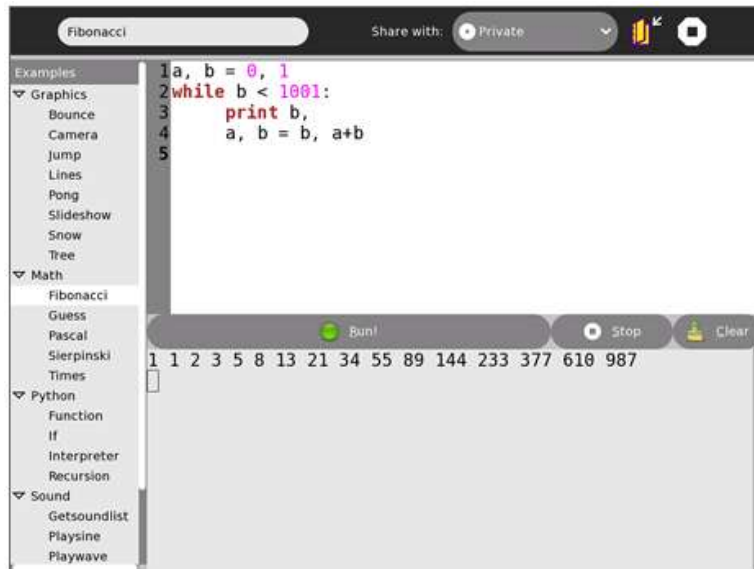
Fibonacci

Share with: Private

Examples
Graphics
Bounce
Camera
Jump
Lines
Pong
Slideshow
Snow
Tree
Math
Fibonacci
Guess
Pascal
Sierpinski
Times
Python
Function
If
Interpreter
Recursion
Sound
Getsoundlist
Playsine
Playwave

1 a, b = 0, 1
2 while b < 1001:
3     print b,
4     a, b = b, a+b
5

Run!
Stop
Clear

1 1 2 3 5 8 13 21 34 55 89 144 233 377 610 987